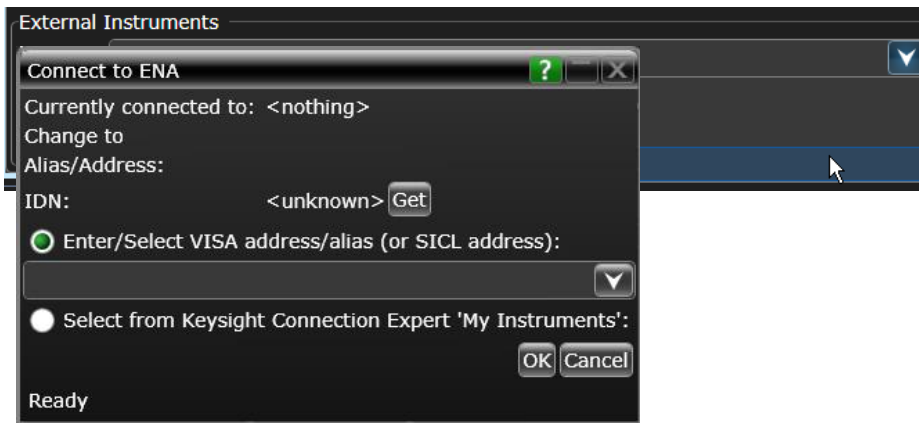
External Instruments

Connect to ENA

?

Currently connected to: <nothing>

Change to

Alias/Address:

IDN: <unknown> Get

Enter/Select VISA address/alias (or SICL address):

Select from Keysight Connection Expert 'My Instruments':

OK Cancel

Ready